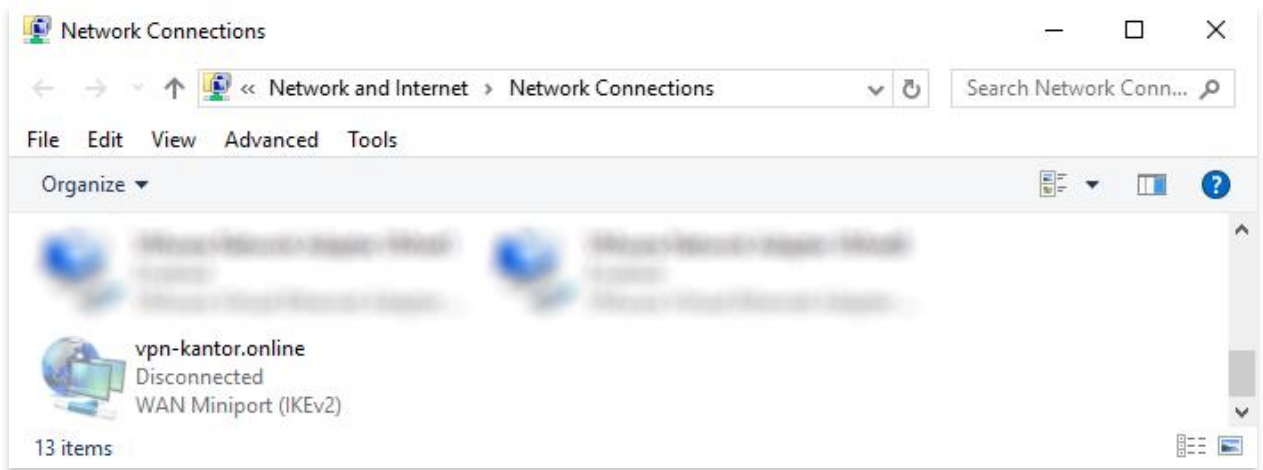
Network Connections

« Network and Internet › Network Connections

Search Network Conn...

File Edit View Advanced Tools

Organize ▾

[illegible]
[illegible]
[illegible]

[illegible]
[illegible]
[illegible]

vpn-kantor.online
Disconnected
WAN Miniport (IKEv2)

13 items